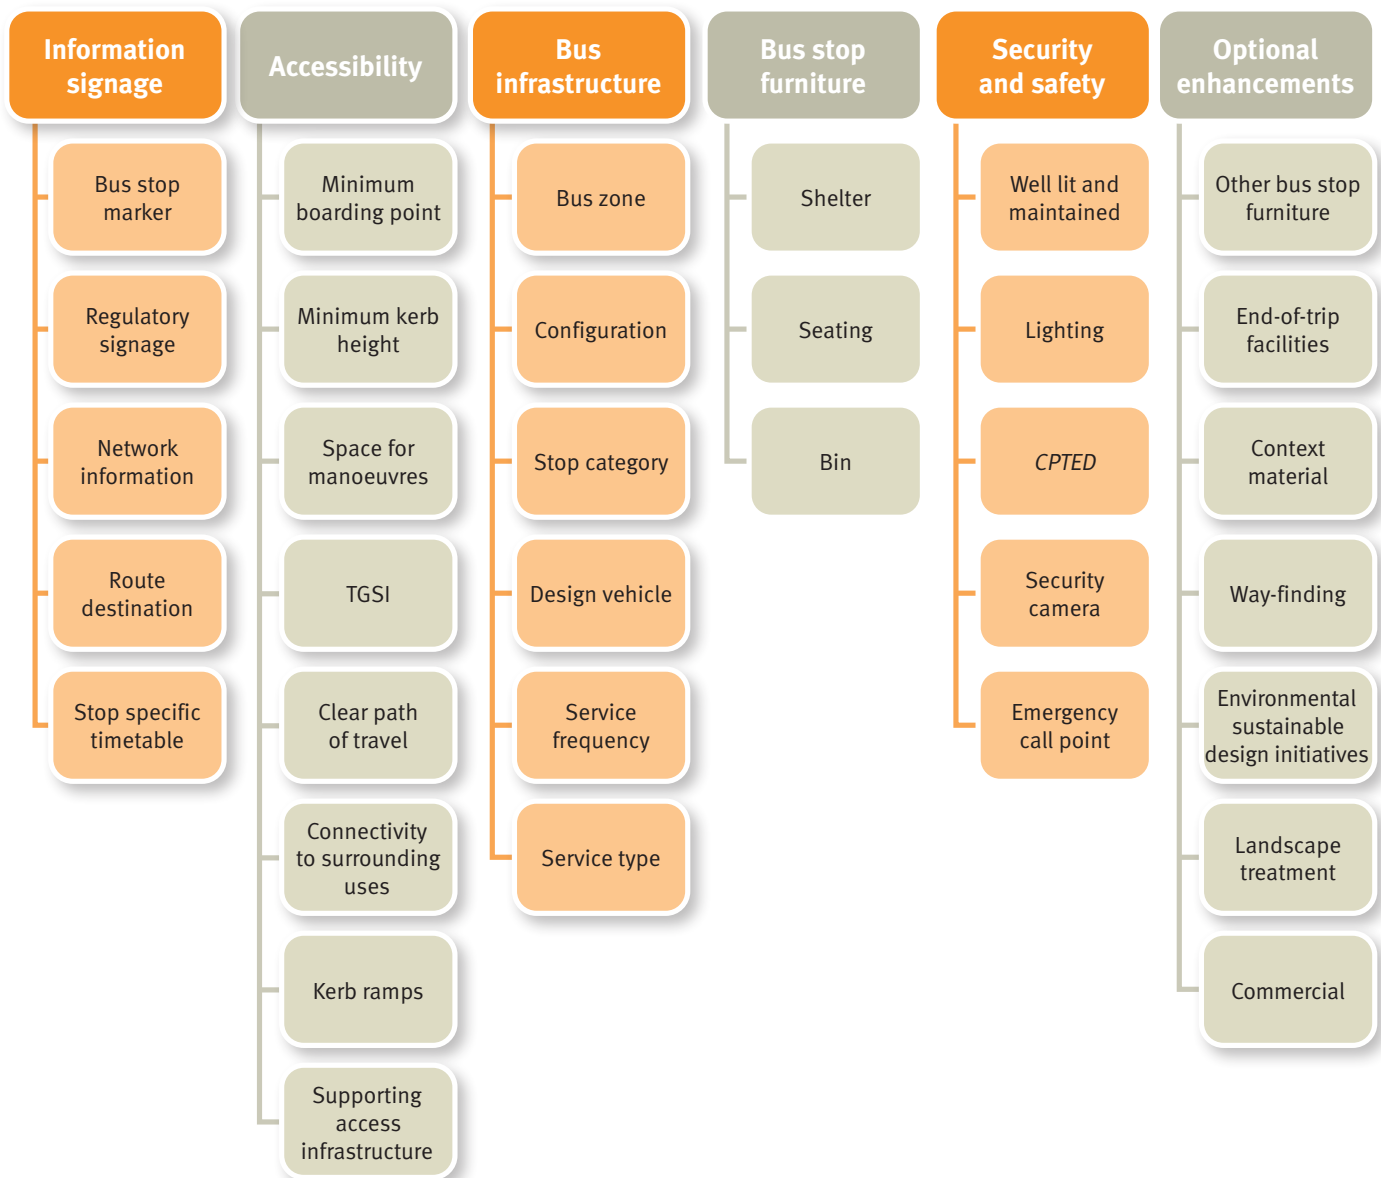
Information signage

Bus stop marker

Regulatory signage

Network information

Route destination

Stop specific timetable

Accessibility

Minimum boarding point

Minimum kerb height

Space for manoeuvres

TGSI

Clear path of travel

Connectivity to surrounding uses

Kerb ramps

Supporting access infrastructure

Bus infrastructure

Bus zone

Configuration

Stop category

Design vehicle

Service frequency

Service type

Bus stop furniture

Shelter

Seating

Bin

Security and safety

Well lit and maintained

Lighting

CPTED

Security camera

Emergency call point

Optional enhancements

Other bus stop furniture

End-of-trip facilities

Context material

Way-finding

Environmental sustainable design initiatives

Landscape treatment

Commercial